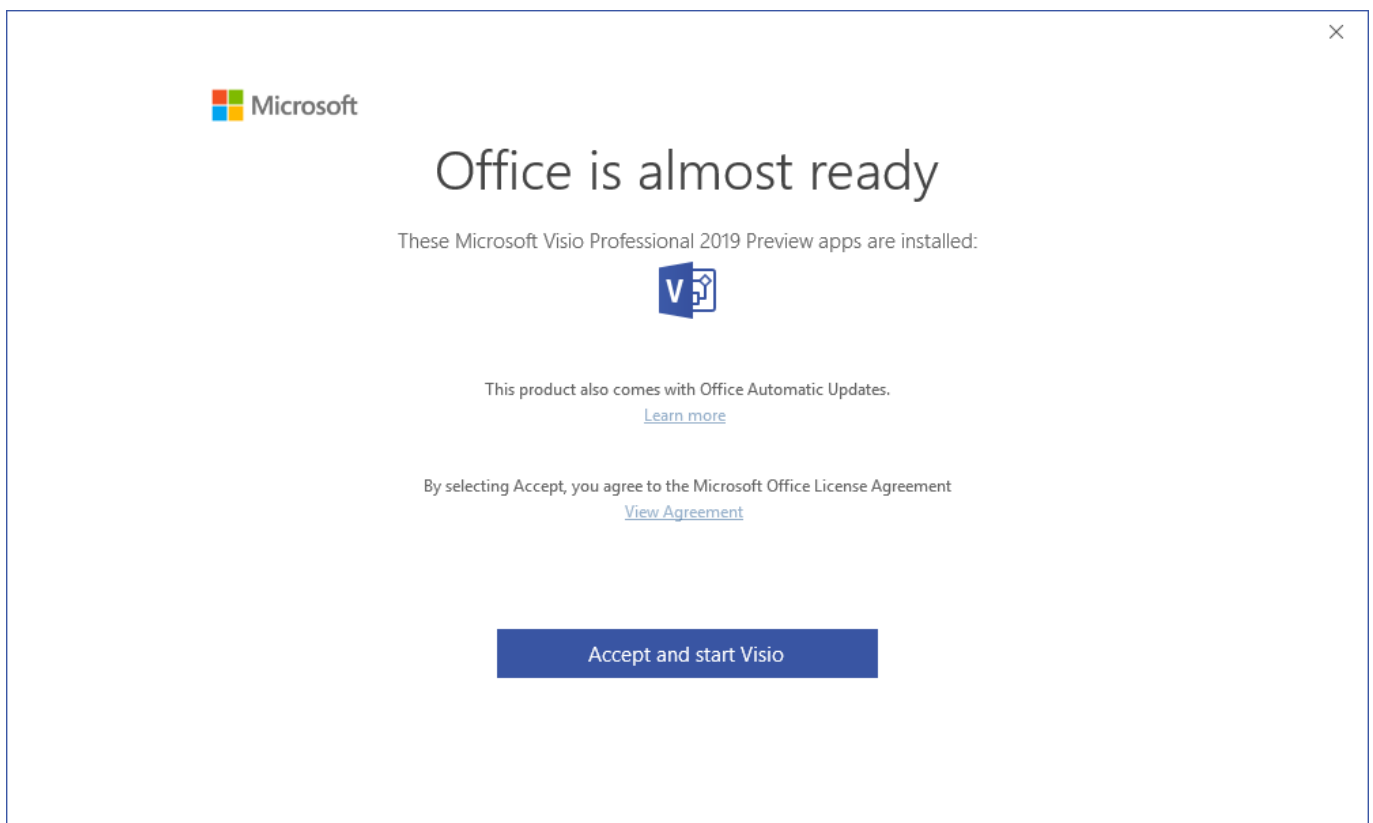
×

Microsoft

Office is almost ready

These Microsoft Visio Professional 2019 Preview apps are installed:

V

This product also comes with Office Automatic Updates.
Learn more

By selecting Accept, you agree to the Microsoft Office License Agreement
View Agreement

Accept and start Visio